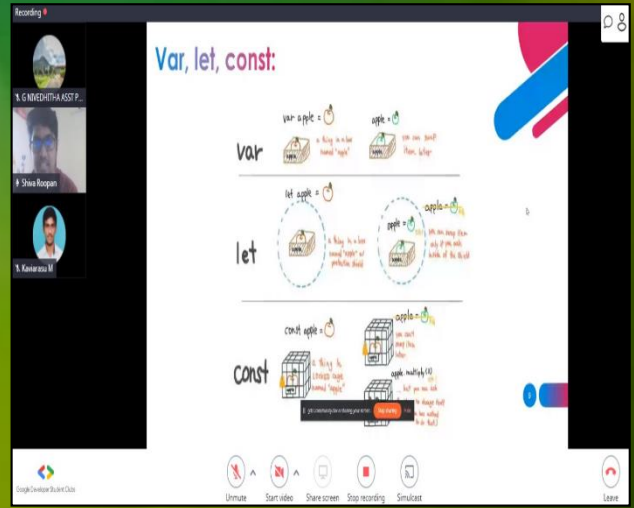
Recording

G NIVEDHITHA ASST P...

Shiva Roopan

Kaviarasu M

Var, let, const:

var

var apple =

apple =

a thing in a box named "apple"

you can swap them later

let

let apple =

apple =

apple =

a thing in a box named "apple" w/ protection shield

you can swap them only if you walk inside of the shield

const

const apple =

apple =

apple.multiply(3)

a thing in stainless cage named "apple"

you can't swap them later

but you can ask to change itself (like multiply or cut itself)

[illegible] is sharing your screen

Stop sharing

Hide

Google Developer Student Clubs

Unmute

Start video

Share screen

Stop recording

Simulcast

Leave